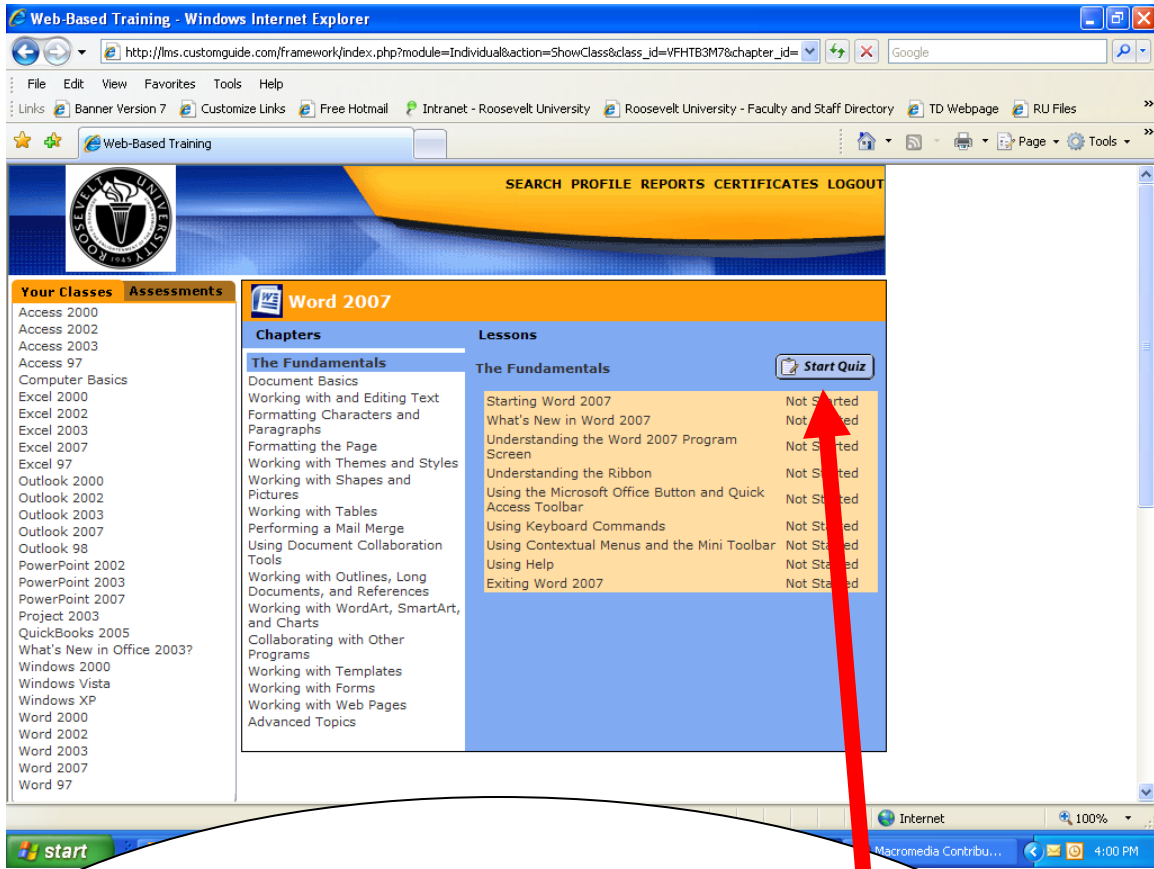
Web-Based Training - Windows Internet Explorer

http://lms.customguide.com/framework/index.php?module=Individual&action=ShowClass&class_id=VFHTB3M7&chapter_id=

Google

File Edit View Favorites Tools Help

Links Banner Version 7 Customize Links Free Hotmail Intranet - Roosevelt University Roosevelt University - Faculty and Staff Directory TD Webpage RU Files

Web-Based Training

Page Tools

ROOSEVELT UNIVERSITY 1945

SEARCH PROFILE REPORTS CERTIFICATES LOGOUT

Your Classes Assessments

Access 2000
Access 2002
Access 2003
Access 97
Computer Basics
Excel 2000
Excel 2002
Excel 2003
Excel 2007
Excel 97
Outlook 2000
Outlook 2002
Outlook 2003
Outlook 2007
Outlook 98
PowerPoint 2002
PowerPoint 2003
PowerPoint 2007
Project 2003
QuickBooks 2005
What's New in Office 2003?
Windows 2000
Windows Vista
Windows XP
Word 2000
Word 2002
Word 2003
Word 2007
Word 97

Word 2007

Chapters

The Fundamentals
Document Basics
Working with and Editing Text
Formatting Characters and Paragraphs
Formatting the Page
Working with Themes and Styles
Working with Shapes and Pictures
Working with Tables
Performing a Mail Merge
Using Document Collaboration Tools
Working with Outlines, Long Documents, and References
Working with WordArt, SmartArt, and Charts
Collaborating with Other Programs
Working with Templates
Working with Forms
Working with Web Pages
Advanced Topics

Lessons

The Fundamentals

Start Quiz

| | |
|---|---|
| Starting Word 2007 | Not Started |
| What's New in Word 2007 | Not Started |
| Understanding the Word 2007 Program Screen | Not Started |
| Understanding the Ribbon | Not Started |
| Using the Microsoft Office Button and Quick Access Toolbar | Not Started |
| Using Keyboard Commands | Not Started |
| Using Contextual Menus and the Mini Toolbar | Not Started |
| Using Help | Not Started |
| Exiting Word 2007 | Not Started |

Internet 100%

start Macromedia Contribu... 4:00 PM